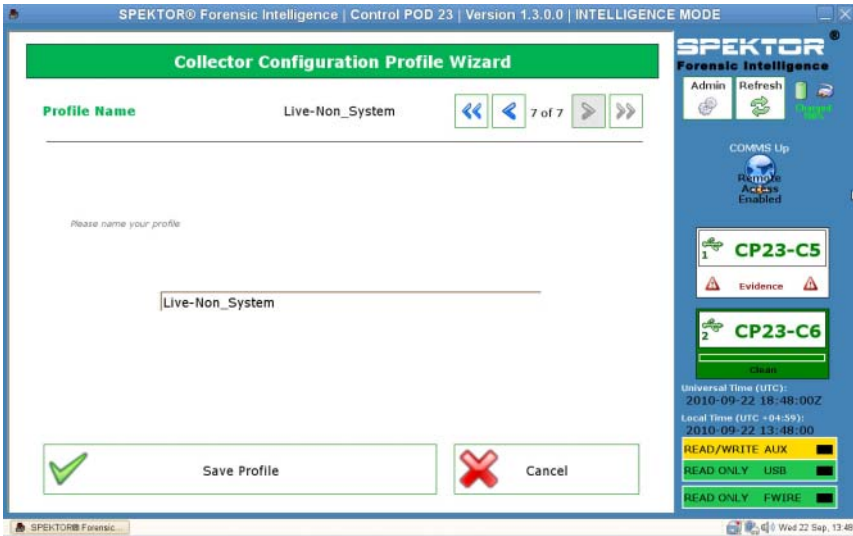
SPEKTOR® Forensic Intelligence | Control POD 23 | Version 1.3.0.0 | INTELLIGENCE MODE

Collector Configuration Profile Wizard

Profile Name

Live-Non_System

7 of 7

Please name your profile

Live-Non_System

Save Profile

Cancel

SPEKTOR®

Forensic Intelligence

Admin

Refresh

Charged 100%

COMMS Up

Remote Access Enabled

1

CP23-C5

Evidence

2

CP23-C6

Clean

Universal Time (UTC):

2010-09-22 18:48:00Z

Local Time (UTC +04:59):

2010-09-22 13:48:00

READ/WRITE AUX

READ ONLY USB

READ ONLY FWIRE

SPEKTOR® Forensic...

Wed 22 Sep, 13:48